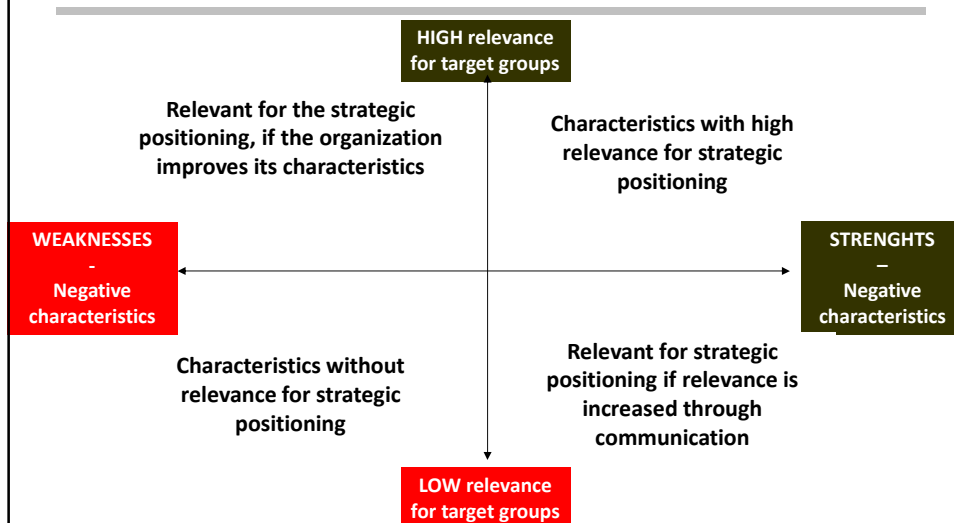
HIGH relevance for target groups

Relevant for the strategic positioning, if the organization improves its characteristics

Characteristics with high relevance for strategic positioning

WEAKNESSES - Negative characteristics

STRENGHTS – Negative characteristics

Characteristics without relevance for strategic positioning

Relevant for strategic positioning if relevance is increased through communication

LOW relevance for target groups